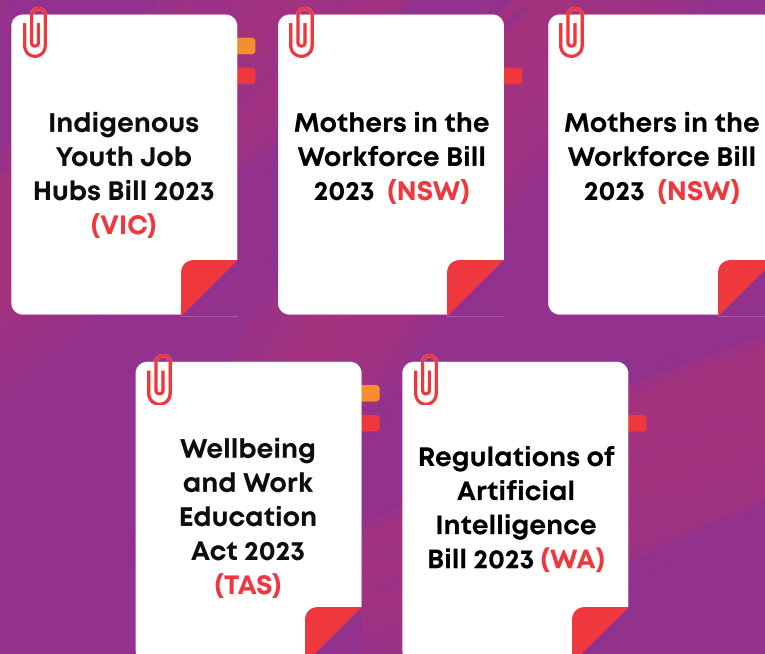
Indigenous Youth Job Hubs Bill 2023 (VIC)

Mothers in the Workforce Bill 2023 (NSW)

Mothers in the Workforce Bill 2023 (NSW)

Wellbeing and Work Education Act 2023 (TAS)

Regulations of Artificial Intelligence Bill 2023 (WA)